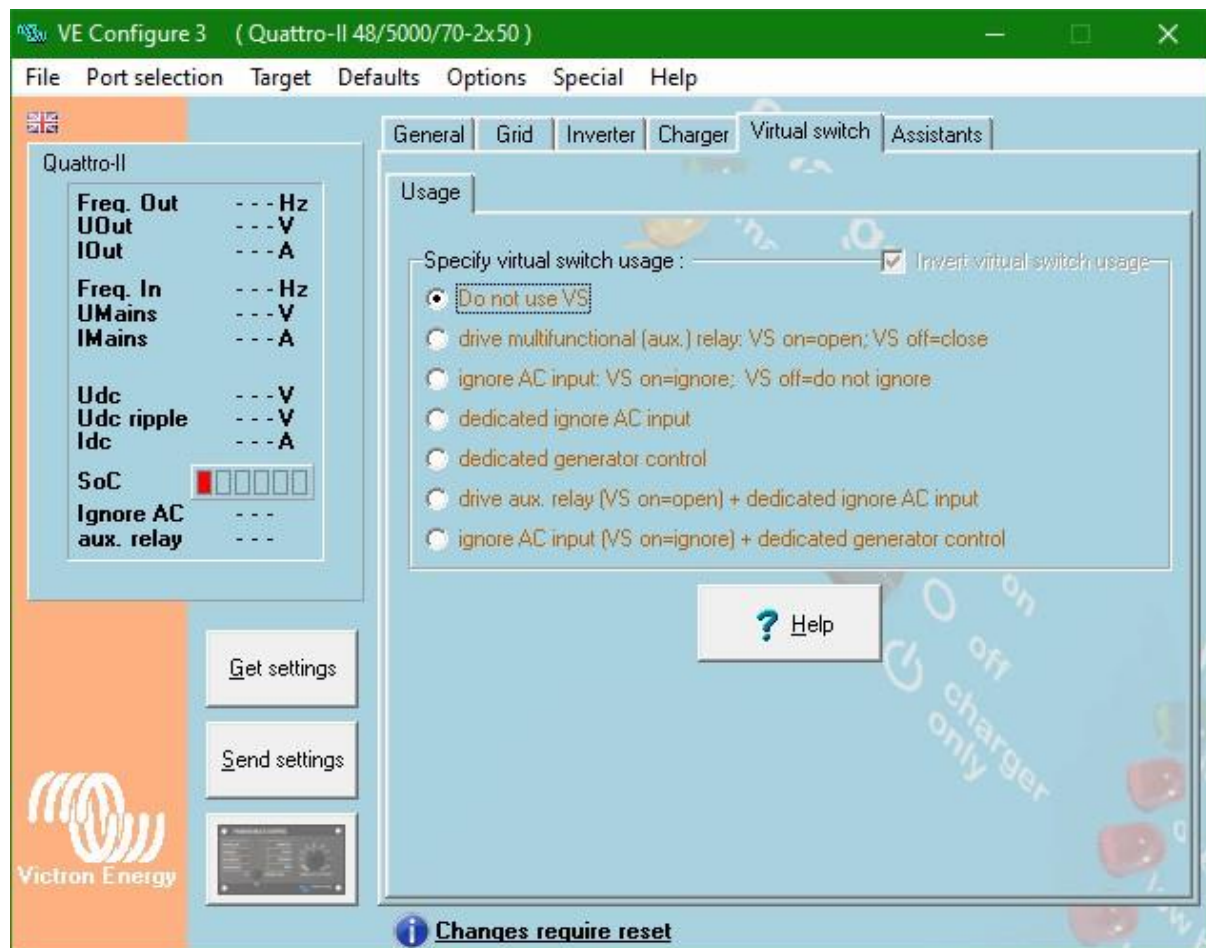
VE Configure 3 ( Quattro-II 48/5000/70-2x50 )

File Port selection Target Defaults Options Special Help

Quattro-II

Freq. Out - - - Hz
UOut - - - V
IOut - - - A

Freq. In - - - Hz
UMains - - - V
IMains - - - A

Udc - - - V
Udc ripple - - - V
Idc - - - A

SoC

Ignore AC - - -
aux. relay - - -

Get settings

Send settings

Victron Energy

General Grid Inverter Charger Virtual switch Assistants

Usage

Specify virtual switch usage :

Invert virtual switch usage

Do not use VS

drive multifunctional (aux.) relay: VS on=open; VS off=close

ignore AC input: VS on=ignore; VS off=do not ignore

dedicated ignore AC input

dedicated generator control

drive aux. relay (VS on=open) + dedicated ignore AC input

ignore AC input (VS on=ignore) + dedicated generator control

Help

on
off
charger only

Changes require reset